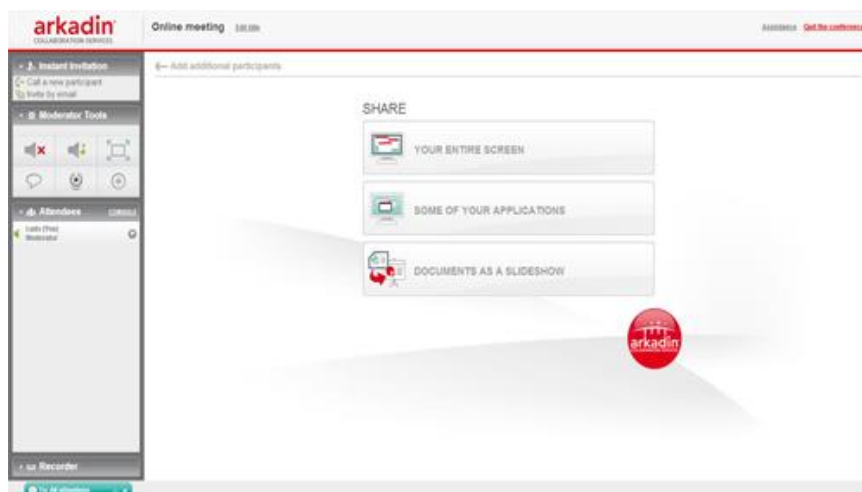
arkadin
COLLABORATION SERVICES

Online meeting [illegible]

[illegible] Quit the conference

Instant Invitation
Call a new participant
Invite by email

Moderator Tools

Attendees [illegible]
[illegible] (You)
Moderator

Recorder

← Add additional participants

SHARE

YOUR ENTIRE SCREEN

SOME OF YOUR APPLICATIONS

DOCUMENTS AS A SLIDESHOW

arkadin

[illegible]